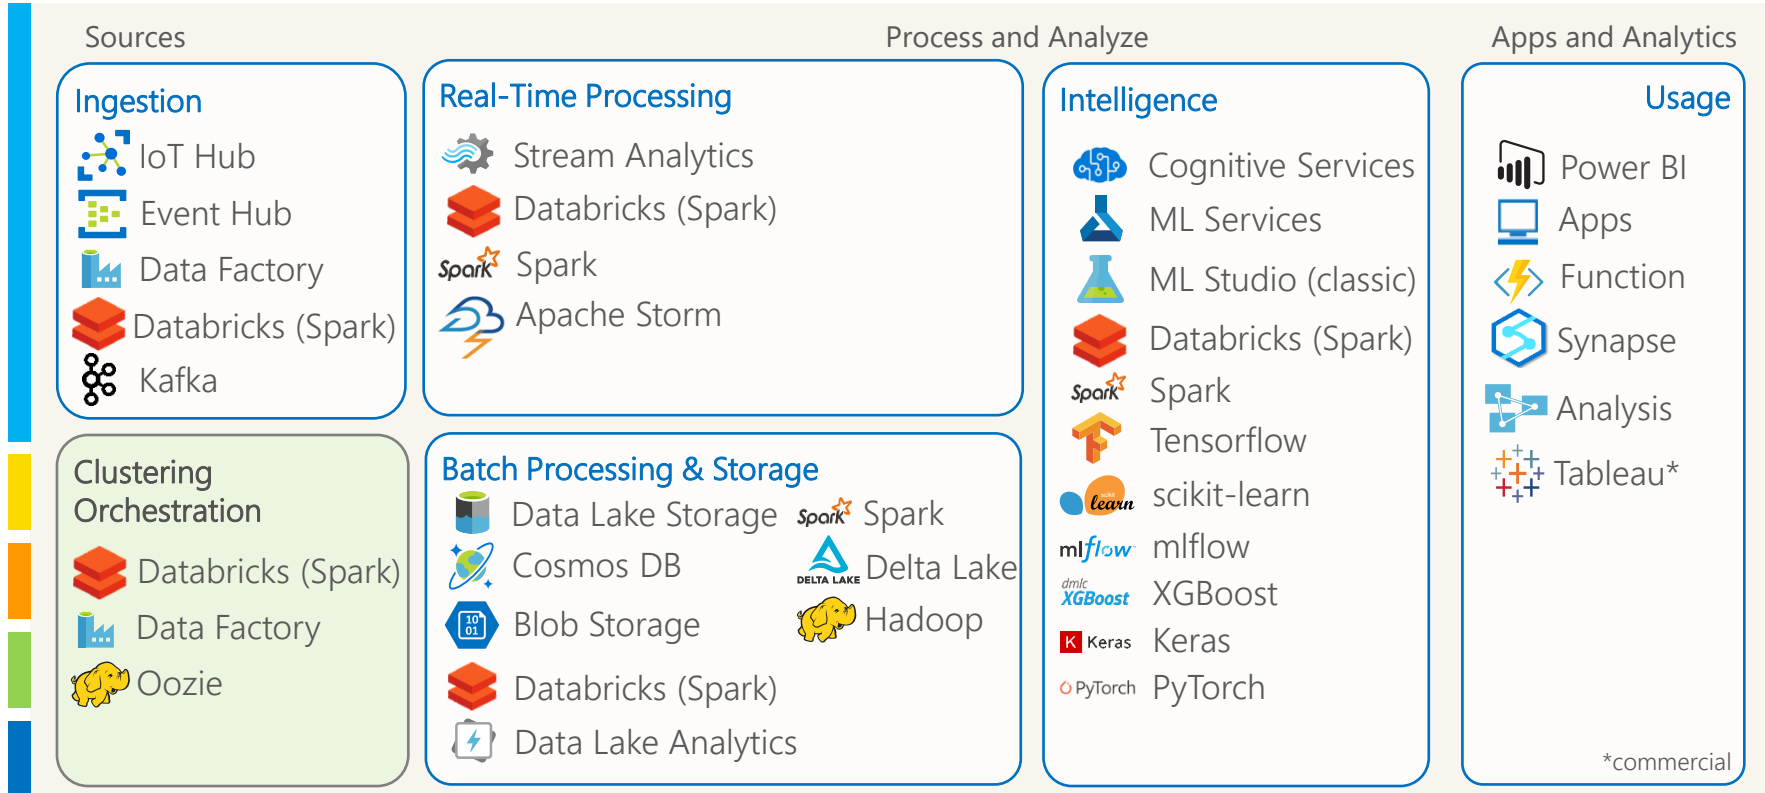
Sources

Process and Analyze

Apps and Analytics

Ingestion
IoT Hub
Event Hub
Data Factory
Databricks (Spark)
Kafka

Clustering
Orchestration
Databricks (Spark)
Data Factory
Oozie

Real-Time Processing
Stream Analytics
Databricks (Spark)
Spark Spark
Apache Storm

Batch Processing & Storage
Data Lake Storage
Cosmos DB
Blob Storage
Databricks (Spark)
Data Lake Analytics
Spark Spark
DELTA LAKE Delta Lake
Hadoop

Intelligence
Cognitive Services
ML Services
ML Studio (classic)
Databricks (Spark)
Spark Spark
Tensorflow
learn scikit-learn
mlflow mlflow
dmlc XGBoost XGBoost
Keras Keras
PyTorch PyTorch

Usage
Power BI
Apps
Function
Synapse
Analysis
Tableau*

*commercial